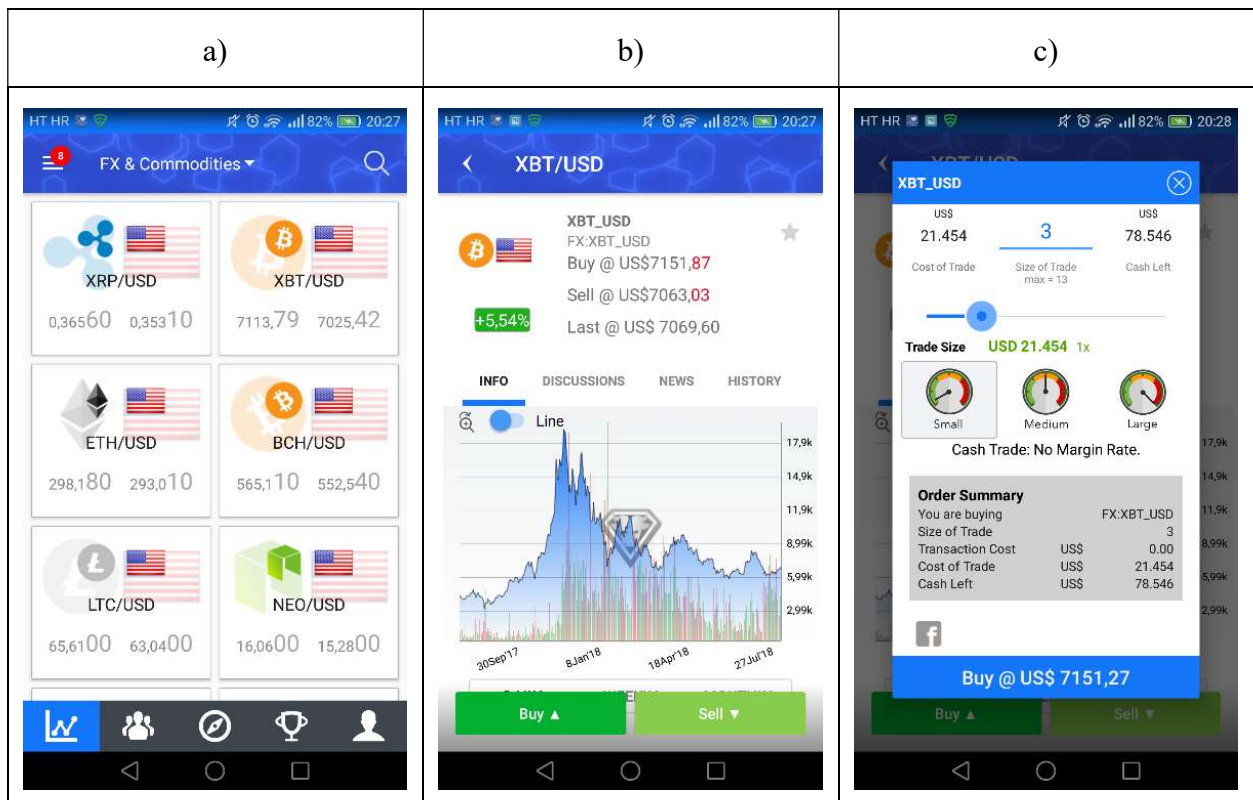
| a) | b) | c) |
|---|---|---|
| HT HR 82% 20:27 8 FX & Commodities XRP/USD 0,36560 0,35310 XBT/USD 7113,79 7025,42 ETH/USD 298,180 293,010 BCH/USD 565,110 552,540 LTC/USD 65,6100 63,0400 NEO/USD 16,0600 15,2800 | HT HR 82% 20:27 XBT/USD XBT_USD FX:XBT_USD Buy @ US\$7151,87 Sell @ US\$7063,03 +5,54% Last @ US\$ 7069,60 INFO DISCUSSIONS NEWS HISTORY Line 17,9k 14,9k 11,9k 8,99k 5,99k 2,99k 30Sep'17 8Jan'18 18Apr'18 27Jul'18 Buy ▲ Sell ▼ | HT HR 82% 20:28 XBT_USD US\$ 21.454 Cost of Trade 3 Size of Trade max = 13 US\$ 78.546 Cash Left Trade Size USD 21.454 1x Small Medium Large Cash Trade: No Margin Rate. Order Summary You are buying FX:XBT_USD Size of Trade 3 Transaction Cost US\$ 0.00 Cost of Trade US\$ 21.454 Cash Left US\$ 78.546 Buy @ US\$ 7151,27 Buy ▲ Sell ▼ 17,9k 14,9k 11,9k 8,99k 5,99k 2,99k |